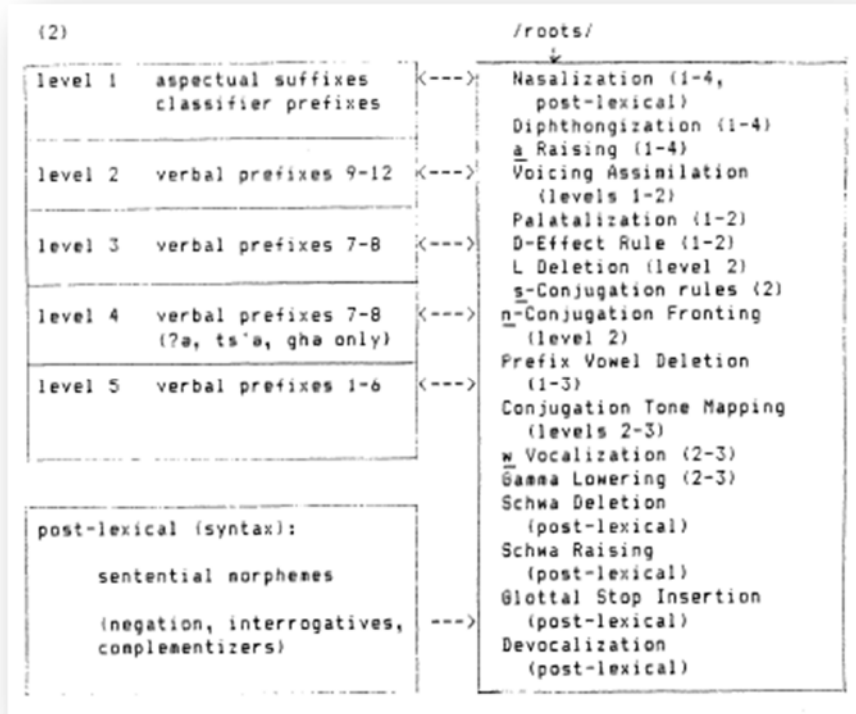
(2)

/roots/

| | |
|---|---|
| level 1 | aspectual suffixes classifier prefixes |
| level 2 | verbal prefixes 9-12 |
| level 3 | verbal prefixes 7-8 |
| level 4 | verbal prefixes 7-8 (?a, ts'a, gha only) |
| level 5 | verbal prefixes 1-6 |

post-lexical (syntax):

sentential morphemes

(negation, interrogatives, complementizers)

Nasalization (1-4, post-lexical)
Diphthongization (1-4)
a Raising (1-4)
Voicing Assimilation (levels 1-2)
Palatalization (1-2)
D-Effect Rule (1-2)
L Deletion (level 2)
s-Conjugation rules (2)
n-Conjugation Fronting (level 2)
Prefix Vowel Deletion (1-3)
Conjugation Tone Mapping (levels 2-3)
w Vocalization (2-3)
Gamma Lowering (2-3)
Schwa Deletion (post-lexical)
Schwa Raising (post-lexical)
Glottal Stop Insertion (post-lexical)
Devocalization (post-lexical)